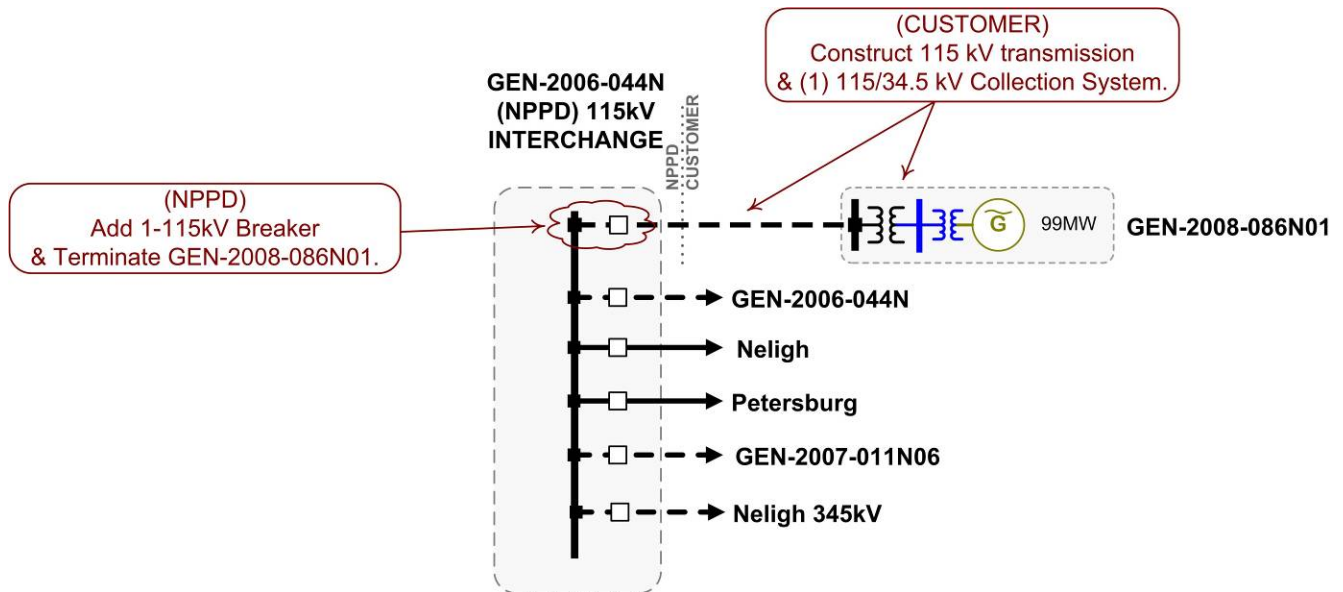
(CUSTOMER)
Construct 115 kV transmission
& (1) 115/34.5 kV Collection System.

GEN-2006-044N
(NPPD) 115kV
INTERCHANGE

NPPD
CUSTOMER

(NPPD)
Add 1-115kV Breaker
& Terminate GEN-2008-086N01.

G

99MW

GEN-2008-086N01

GEN-2006-044N

Neligh

Petersburg

GEN-2007-011N06

Neligh 345kV